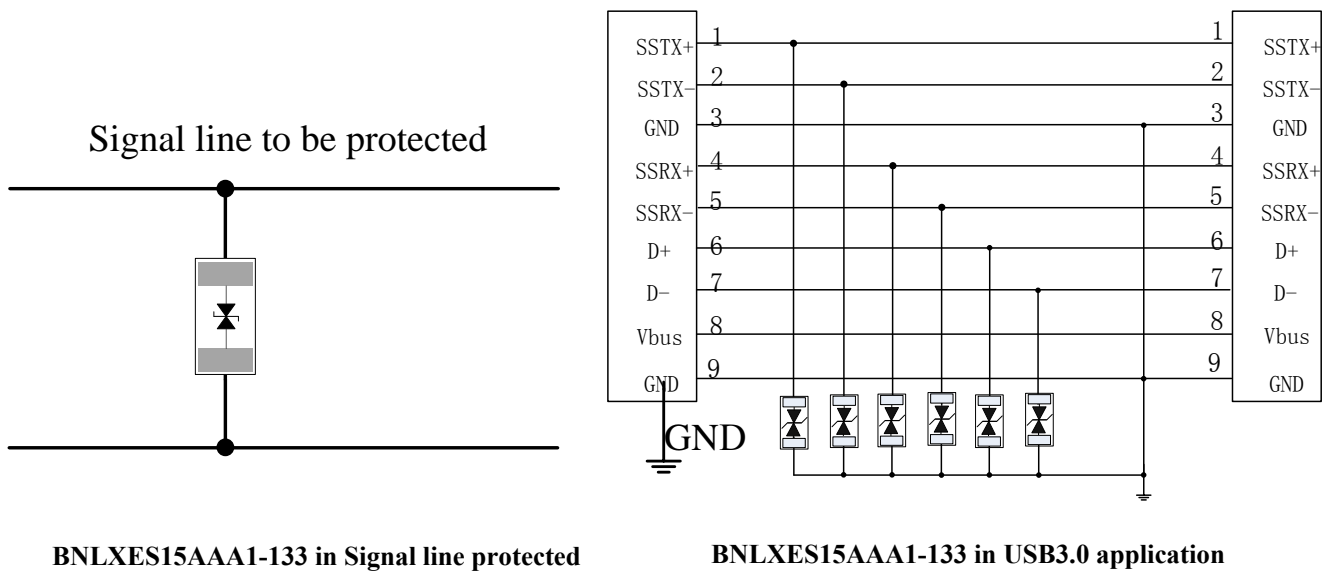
Signal line to be protected

SSTX+ 1
SSTX− 2
GND 3
SSRX+ 4
SSRX− 5
D+ 6
D− 7
Vbus 8
GND 9

1 SSTX+
2 SSTX−
3 GND
4 SSRX+
5 SSRX−
6 D+
7 D−
8 Vbus
9 GND

GND

BNLXES15AAA1-133 in Signal line protected

BNLXES15AAA1-133 in USB3.0 application